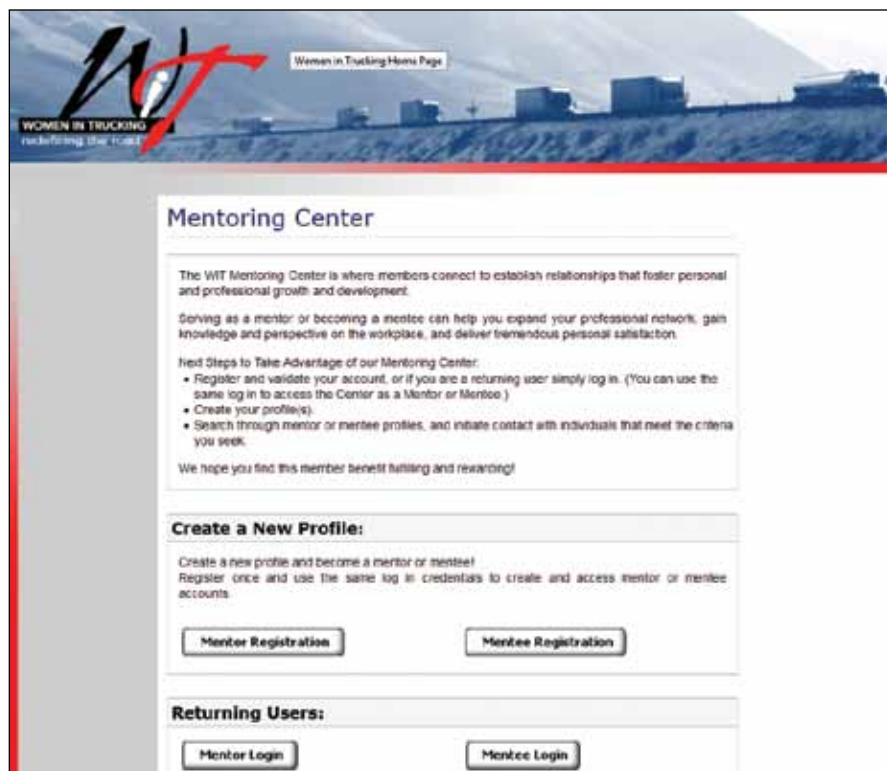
WOMEN IN TRUCKING
redefining the road

Women in Trucking Home Page

Mentoring Center

The WIT Mentoring Center is where members connect to establish relationships that foster personal and professional growth and development.

Serving as a mentor or becoming a mentee can help you expand your professional network, gain knowledge and perspective on the workplace, and deliver tremendous personal satisfaction.

Next Steps to Take Advantage of our Mentoring Center:
• Register and validate your account, or if you are a returning user simply log in. (You can use the same log in to access the Center as a Mentor or Mentee.)
• Create your profile(s).
• Search through mentor or mentee profiles, and initiate contact with individuals that meet the criteria you seek.

We hope you find this member benefit fulfilling and rewarding!

Create a New Profile:

Create a new profile and become a mentor or mentee!
Register once and use the same log in credentials to create and access mentor or mentee accounts.

Mentor Registration

Mentee Registration

Returning Users:

Mentor Login

Mentee Login